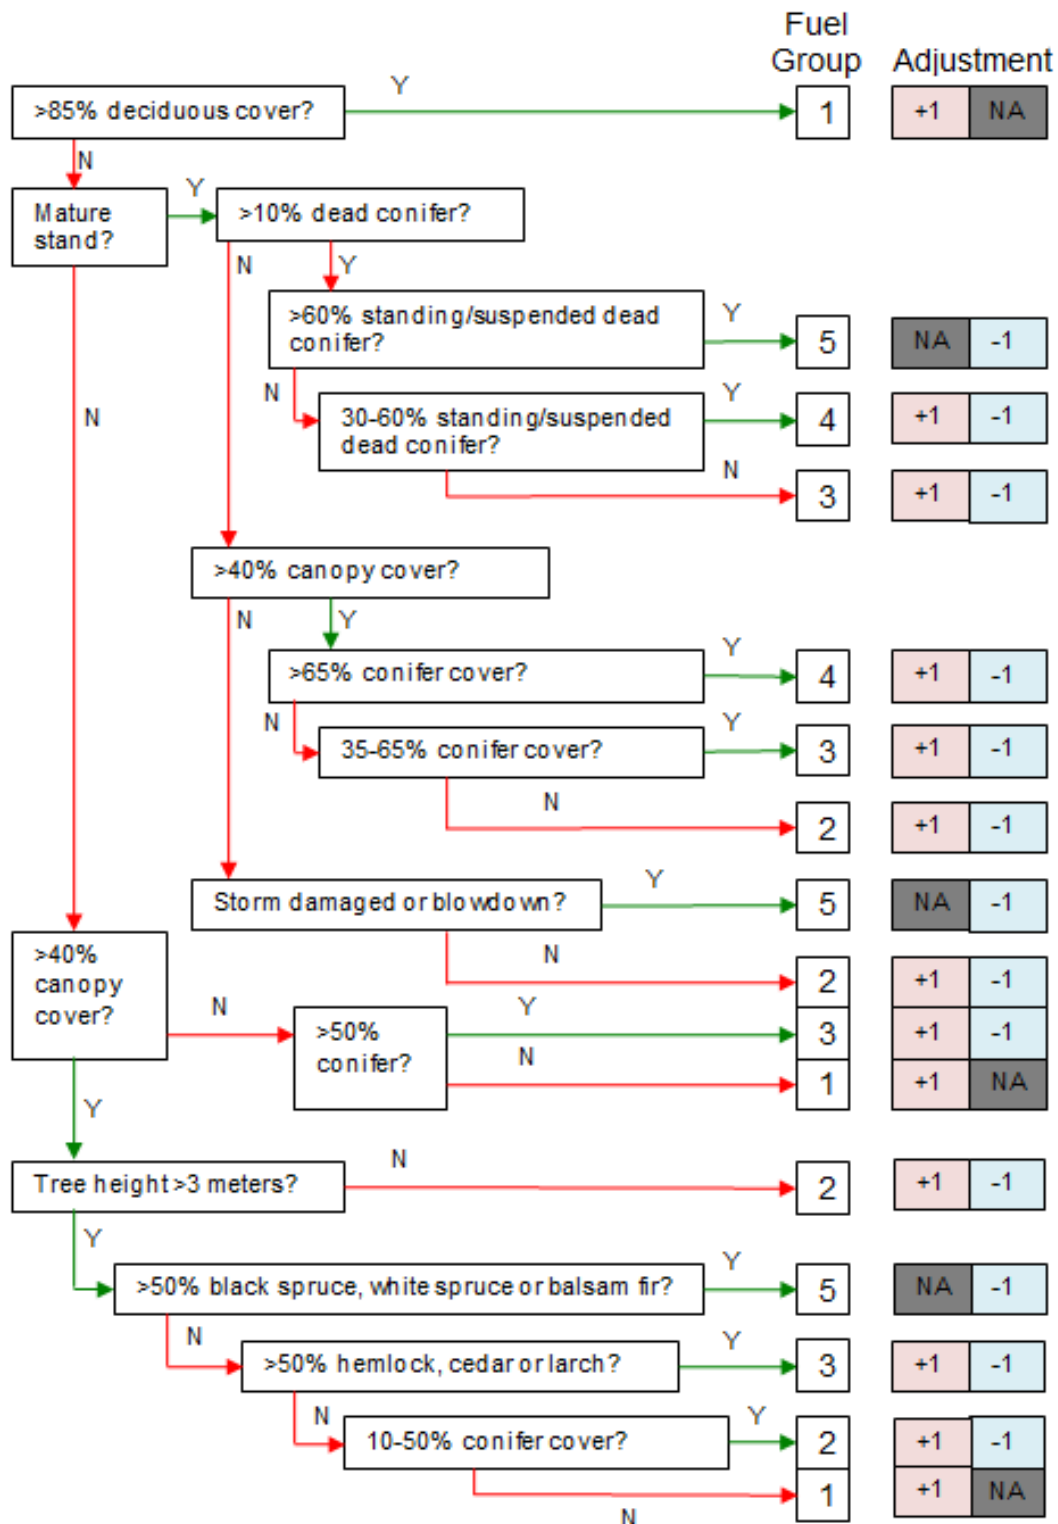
Fuel Group

Adjustment

>85% deciduous cover?

Y

1

+1 NA

N

Mature stand?

Y

>10% dead conifer?

N

Y

>60% standing/suspended dead conifer?

Y

5

NA -1

N

N

30-60% standing/suspended dead conifer?

Y

4

+1 -1

N

3

+1 -1

>40% canopy cover?

N

Y

>65% conifer cover?

Y

4

+1 -1

N

35-65% conifer cover?

Y

3

+1 -1

N

2

+1 -1

Storm damaged or blowdown?

Y

5

NA -1

N

2

+1 -1

>40% canopy cover?

N

>50% conifer?

Y

3

+1 -1

N

1

+1 NA

Y

Tree height >3 meters?

N

2

+1 -1

Y

>50% black spruce, white spruce or balsam fir?

Y

5

NA -1

N

>50% hemlock, cedar or larch?

Y

3

+1 -1

N

10-50% conifer cover?

Y

2

+1 -1

1

+1 NA

N